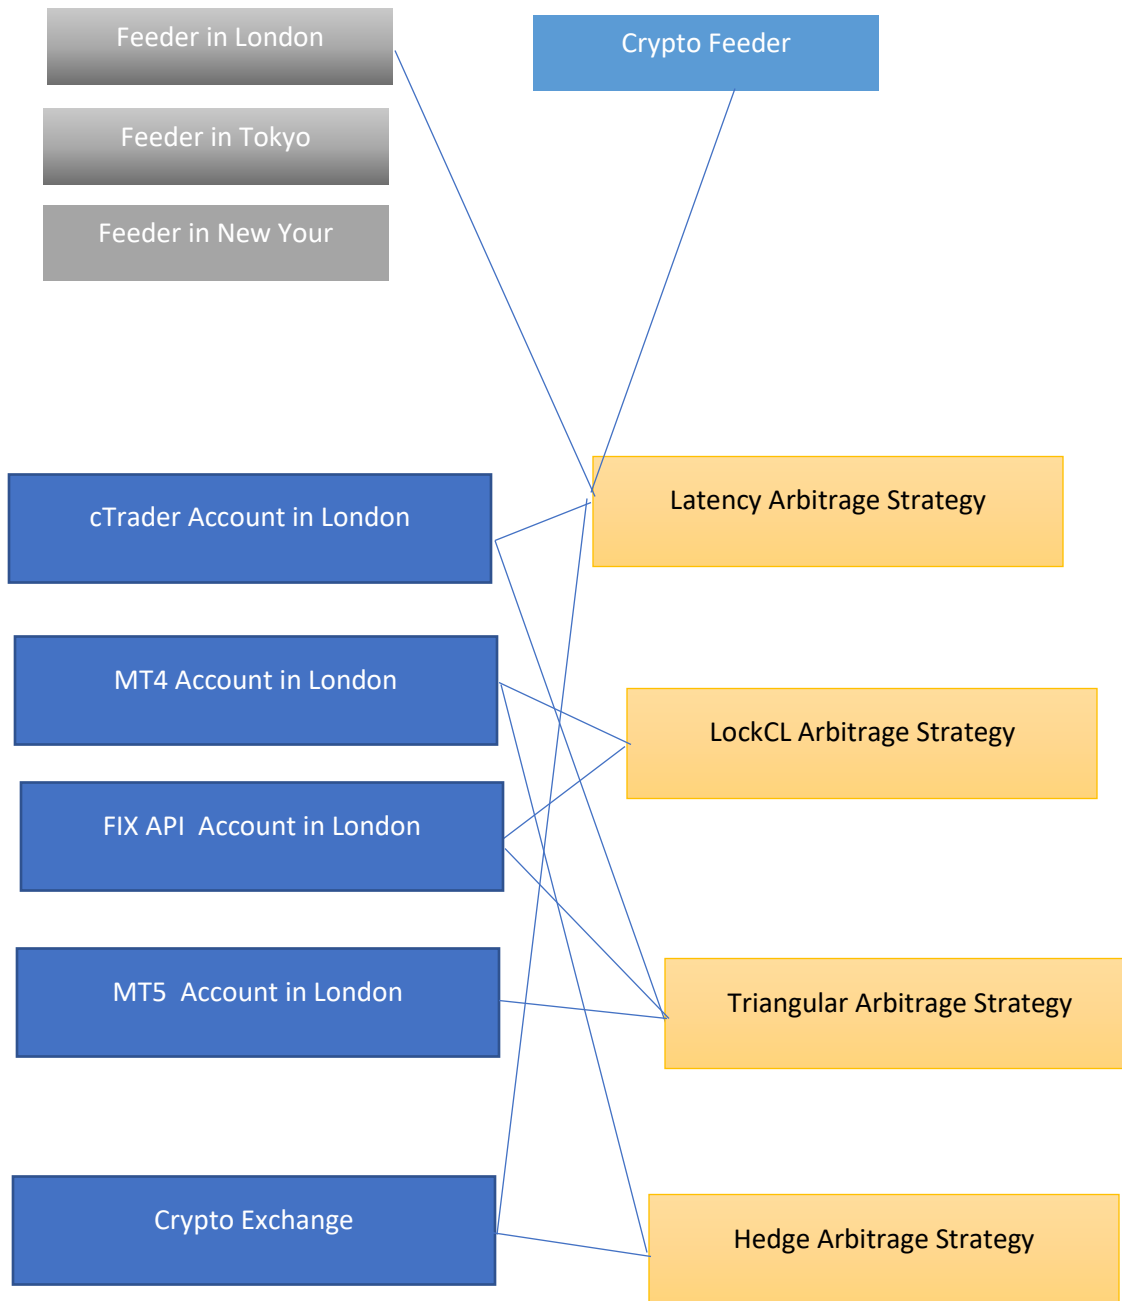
Feeder in London

Feeder in Tokyo

Feeder in New Your

Crypto Feeder

cTrader Account in London

MT4 Account in London

FIX API Account in London

MT5 Account in London

Crypto Exchange

Latency Arbitrage Strategy

LockCL Arbitrage Strategy

Triangular Arbitrage Strategy

Hedge Arbitrage Strategy